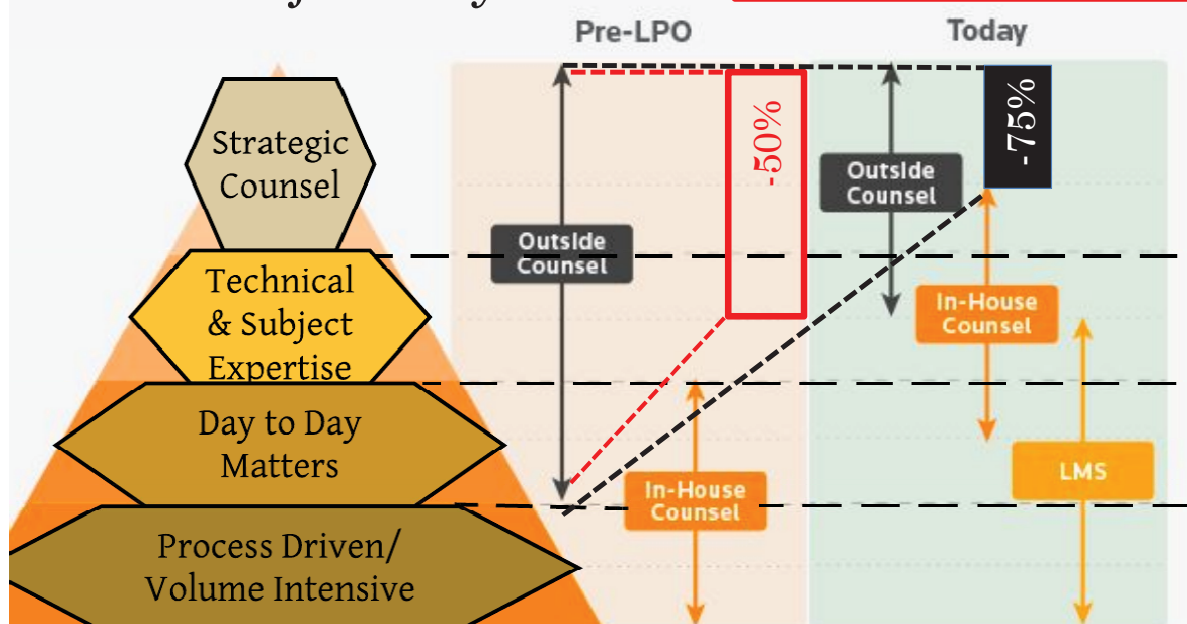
Pre-LPO

Today

Strategic Counsel

Technical & Subject Expertise

Day to Day Matters

Process Driven/ Volume Intensive

Outside Counsel

-50%

In-House Counsel

-75%

Outside Counsel

In-House Counsel

LMS